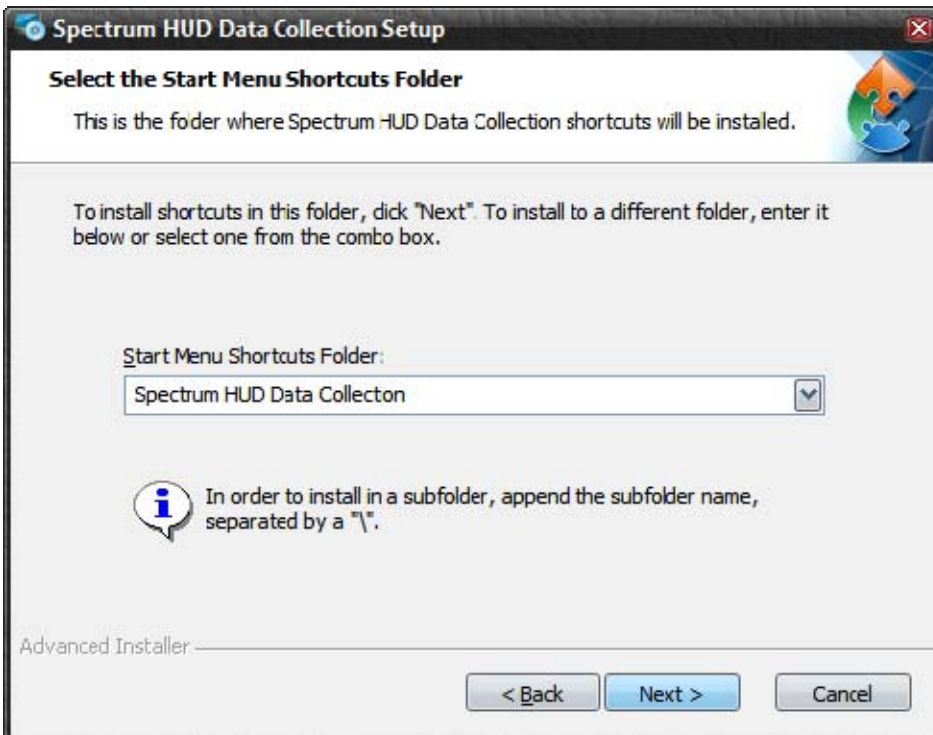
Spectrum HUD Data Collection Setup

Select the Start Menu Shortcuts Folder

This is the folder where Spectrum HUD Data Collection shortcuts will be instaled.

To install shortcuts in this folder, click "Next". To install to a different folder, enter it below or select one from the combo box.

Start Menu Shortcuts Folder:

Spectrum HUD Data Collecton

In order to install in a subfolder, append the subfolder name, separated by a "\".

Advanced Installer

< Back

Next >

Cancel